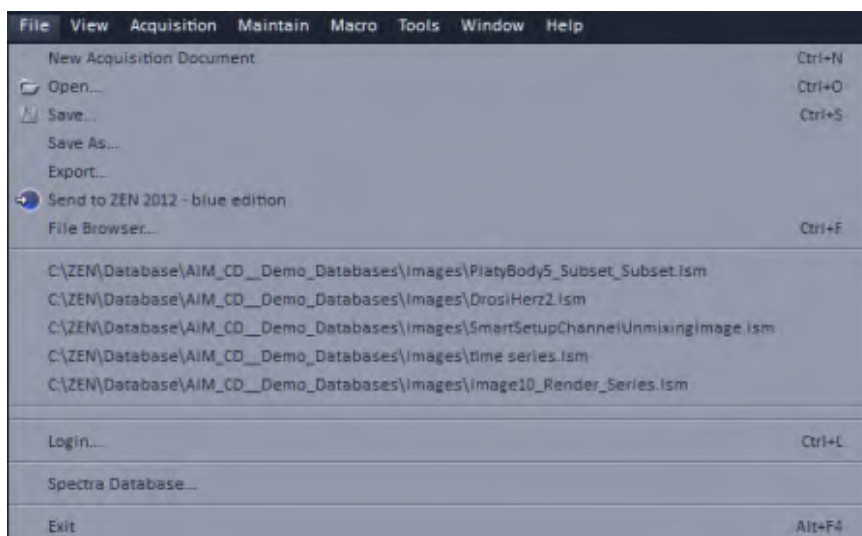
File View Acquisition Maintain Macro Tools Window Help

New Acquisition Document Ctrl+N
Open... Ctrl+O
Save... Ctrl+S
Save As...
Export...
Send to ZEN 2012 - blue edition
File Browser... Ctrl+F

C:\ZEN\Database\AIM_CD__Demo_Databases\Images\PlatyBody5_Subset_Subset.lsm
C:\ZEN\Database\AIM_CD__Demo_Databases\Images\DrosiHerz2.lsm
C:\ZEN\Database\AIM_CD__Demo_Databases\Images\SmartSetupChannelUnmixingImage.lsm
C:\ZEN\Database\AIM_CD__Demo_Databases\Images\time series.lsm
C:\ZEN\Database\AIM_CD__Demo_Databases\Images\Image10_Render_Series.lsm

Login... Ctrl+L

Spectra Database...

Exit Alt+F4